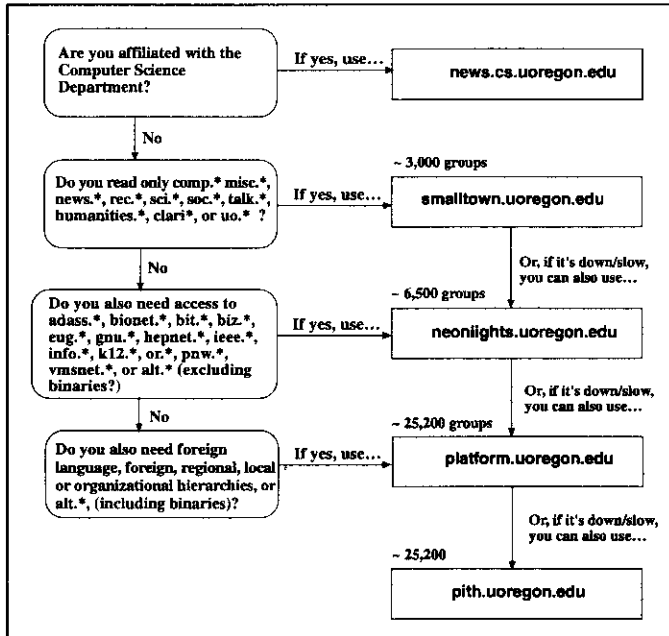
Are you affiliated with the Computer Science Department?

If yes, use...

news.cs.uoregon.edu

No

~ 3,000 groups

Do you read only comp.* misc.*, news.*, rec.*, sci.*, soc.*, talk.*, humanities.*, clari*, or uo.* ?

If yes, use...

smalltown.uoregon.edu

Or, if it's down/slow, you can also use...

No

~ 6,500 groups

Do you also need access to adass.*, bionet.*, bit.*, biz.*, eug.*, gnu.*, hepnet.*, ieee.*, info.*, k12.*, or.*, pnw.*, vmsnet.*, or alt.* (excluding binaries?)

If yes, use...

neonlights.uoregon.edu

Or, if it's down/slow, you can also use...

No

~ 25,200 groups

Do you also need foreign language, foreign, regional, local or organizational hierarchies, or alt.*, (including binaries)?

If yes, use...

platform.uoregon.edu

Or, if it's down/slow, you can also use...

~ 25,200

pith.uoregon.edu